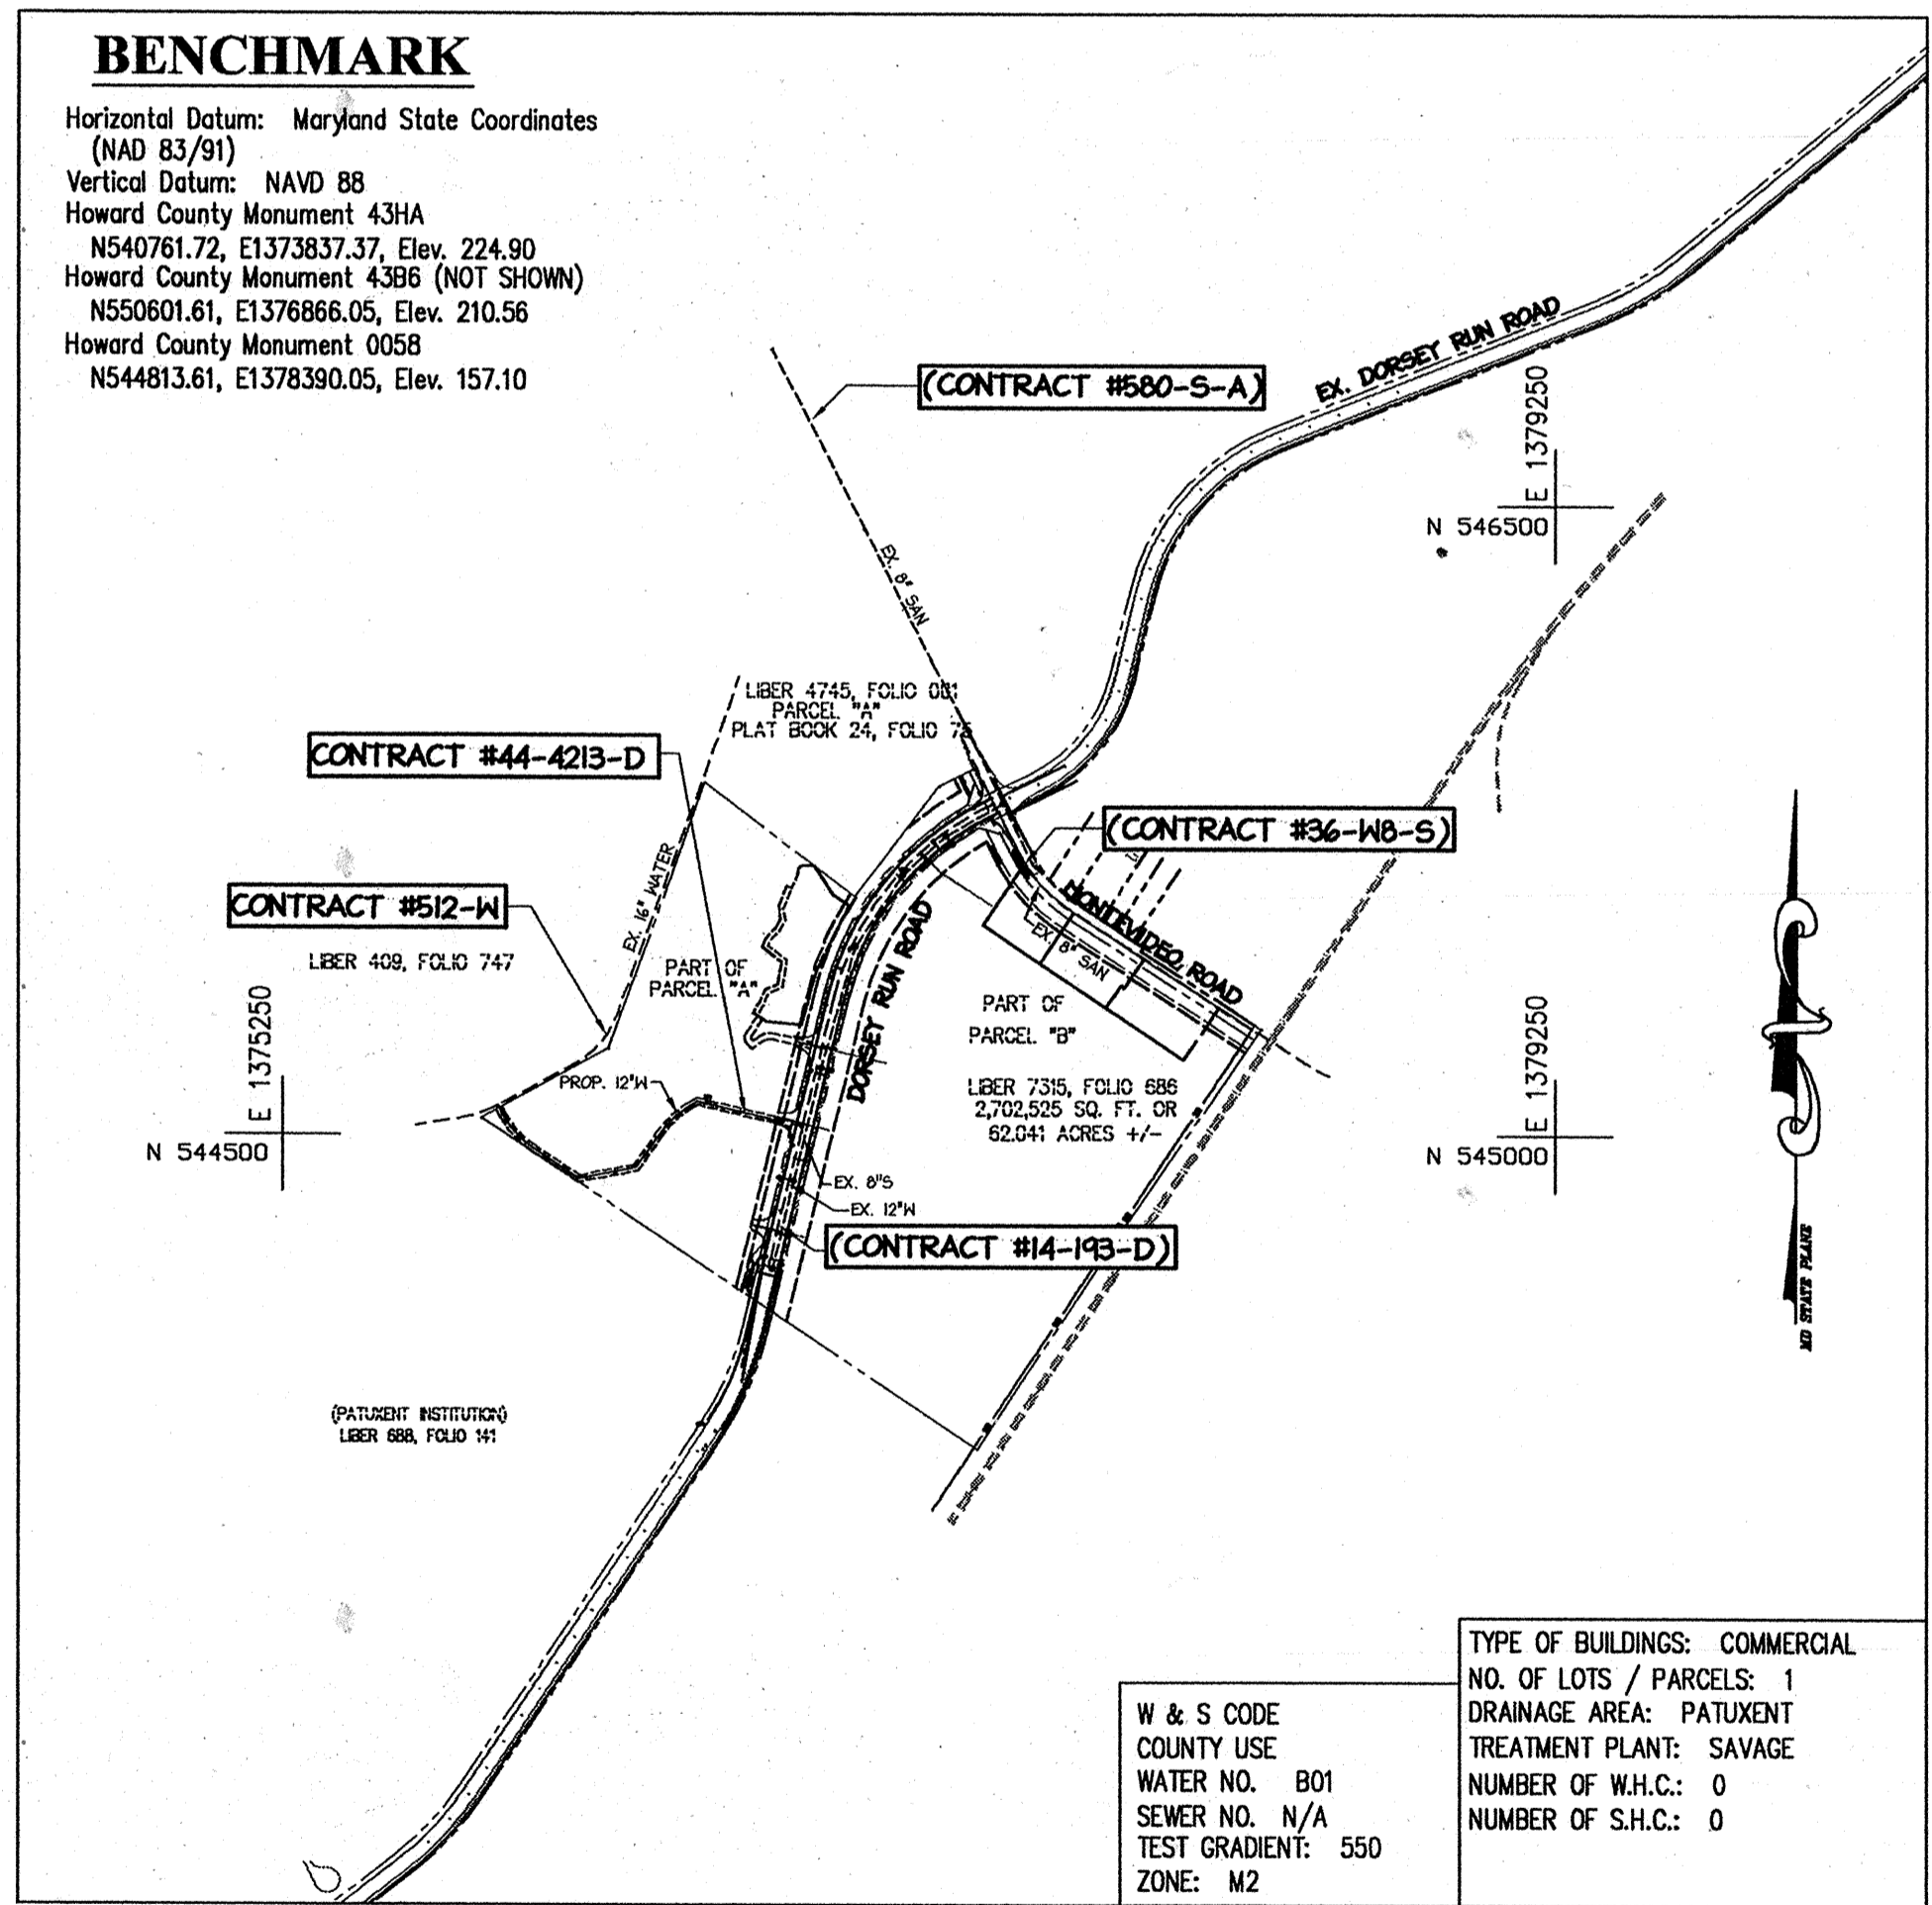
BENCHMARK

Horizontal Datum: Maryland State Coordinates (NAD 83/91)
Vertical Datum: NAVD 88
Howard County Monument 43HA
N540761.72, E1373837.37, Elev. 224.90
Howard County Monument 43B6 (NOT SHOWN)
N550601.61, E1376866.05, Elev. 210.56
Howard County Monument 0058
N544813.61, E1378390.05, Elev. 157.10

(CONTRACT #580-S-A)

EX. DORSEY RUN ROAD

E 1379250
N 546500

EX. 8" SAN

LIBER 4745, FOLIO 081
PARCEL "A"
PLAT BOOK 24, FOLIO 75

CONTRACT #44-4213-D

(CONTRACT #36-W8-S)

CONTRACT #512-W

EX. 16" WATER

LIBER 409, FOLIO 747

PART OF PARCEL "A"

DORSEY RUN ROAD

MONTEVIDEO ROAD

EX. 8" SAN

PART OF PARCEL "B"

E 1375250
N 544500

PROP. 12"W

LIBER 7315, FOLIO 686
2,702,525 SQ. FT. OR
62.041 ACRES +/-

E 1379250
N 545000

EX. 8"S
EX. 12"W

(CONTRACT #14-193-D)

MD STATE PLANE

(PATUXENT INSTITUTION)
LIBER 688, FOLIO 141

TYPE OF BUILDINGS: COMMERCIAL
NO. OF LOTS / PARCELS: 1
DRAINAGE AREA: PATUXENT
TREATMENT PLANT: SAVAGE
NUMBER OF W.H.C.: 0
NUMBER OF S.H.C.: 0

W & S CODE
COUNTY USE
WATER NO. B01
SEWER NO. N/A
TEST GRADIENT: 550
ZONE: M2